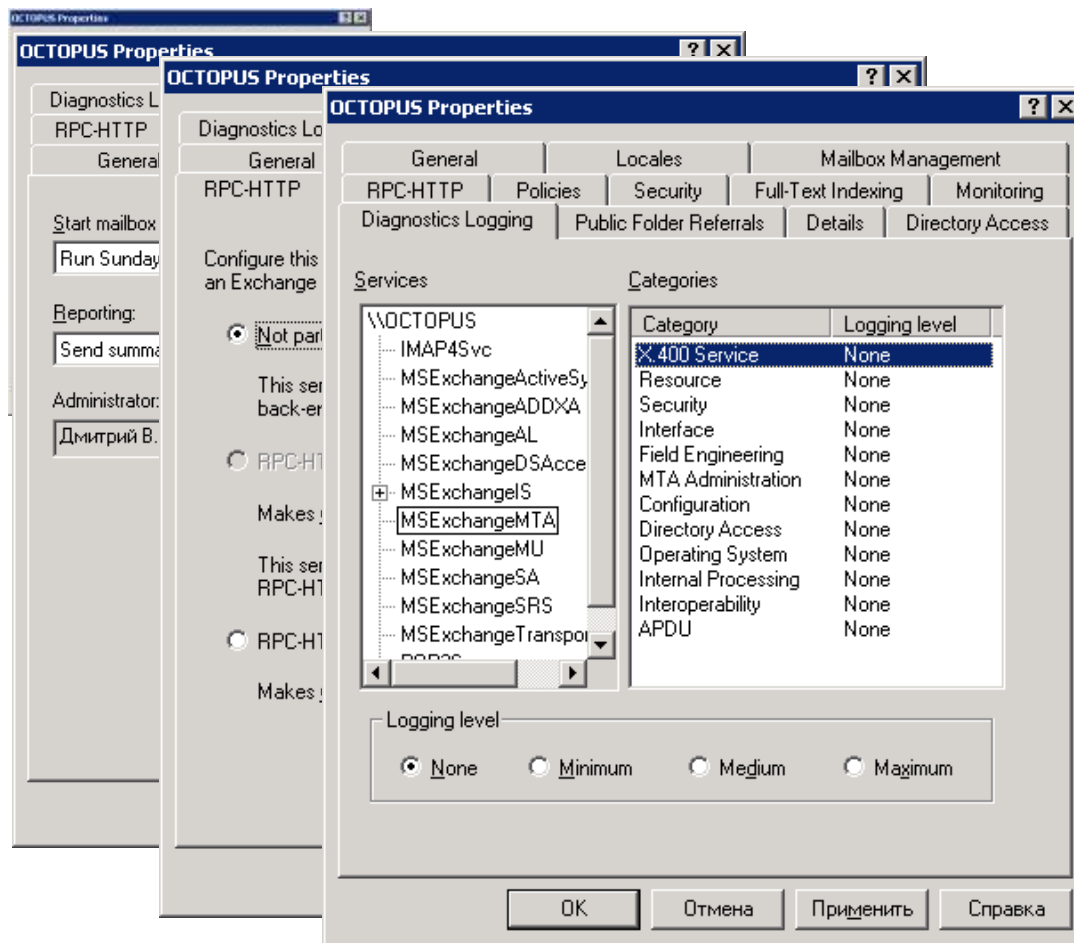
OCTOPUS Properties

OCTOPUS Properties

Diagnostics L
RPC-HTTP
General

Start mailbox
Run Sunday

Reporting:
Send summa

Administrator:
Дмитрий В.

OCTOPUS Properties

Diagnostics Lo
General
RPC-HTTP

Configure this
an Exchange

Not part

This ser
back-en

RPC-H

Makes

This ser
RPC-H

RPC-H

Makes

OCTOPUS Properties

General | Locales | Mailbox Management
RPC-HTTP | Policies | Security | Full-Text Indexing | Monitoring
Diagnostics Logging | Public Folder Referrals | Details | Directory Access

Services
\\OCTOPUS
IMAP4Svc
MSExchangeActiveSy
MSExchangeADDXA
MSExchangeAL
MSExchangeDSAcce
MSExchangeIS
MSExchangeMTA
MSExchangeMU
MSExchangeSA
MSExchangeSRS
MSExchangeTranspo

Categories

| Category | Logging level |
|---|---|
| X.400 Service | None |
| Resource | None |
| Security | None |
| Interface | None |
| Field Engineering | None |
| MTA Administration | None |
| Configuration | None |
| Directory Access | None |
| Operating System | None |
| Internal Processing | None |
| Interoperability | None |
| APDU | None |

Logging level
None   Minimum   Medium   Maximum

OK   Отмена   Применить   Справка